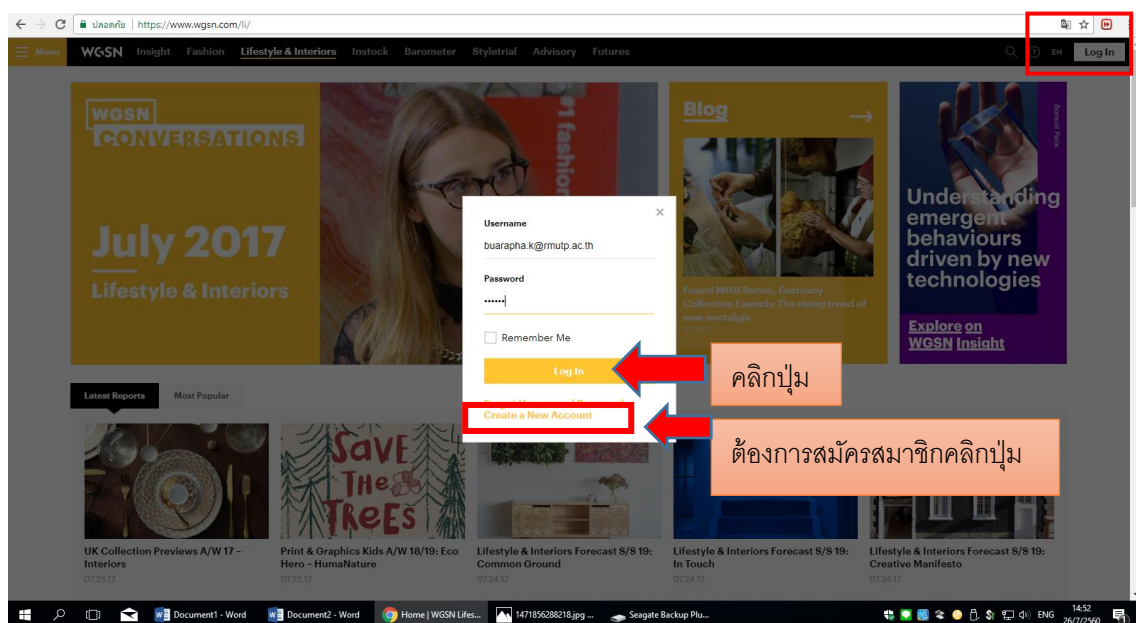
ปลอดภัย | https://www.wgsn.com/li/

Menu WGSN Insight Fashion Lifestyle & Interiors Instock Barometer Styletrial Advisory Futures

EN Log In

WGSN CONVERSATIONS

July 2017

Lifestyle & Interiors

#1 fashion

Blog

Found MUJI Series, Germany Collection Launch: The rising trend of new nostalgia
07.2017

Understanding emergent behaviours driven by new technologies

Explore on WGSN Insight

Username
buarapha.k@rmutp.ac.th

Password
••••••

Remember Me

Log In

Create a New Account

คลิกปุ่ม

ต้องการสมัครสมาชิกคลิกปุ่ม

Latest Reports Most Popular

SAVE THE TREES

UK Collection Previews A/W 17 – Interiors
07.25.17

Print & Graphics Kids A/W 18/19: Eco Hero – HumaNature
07.25.17

Lifestyle & Interiors Forecast S/S 19: Common Ground
07.24.17

Lifestyle & Interiors Forecast S/S 19: In Touch
07.24.17

Lifestyle & Interiors Forecast S/S 19: Creative Manifesto
07.24.17

Document1 - Word Document2 - Word Home | WGSN Lifes... 1471856288218.jpg ... Seagate Backup Plu... ENG 14:52 26/7/2560